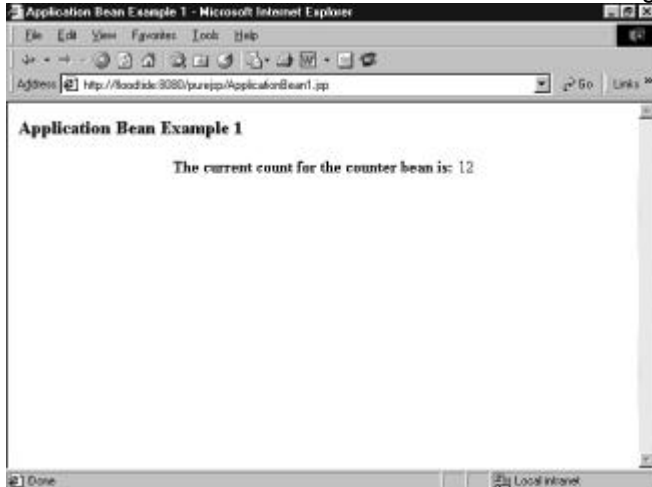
Application Bean Example 1 - Microsoft Internet Explorer

File Edit View Favorites Tools Help

Address http://floodtide:8080/purejsp/ApplicationBean1.jsp Go Links

Application Bean Example 1

The current count for the counter bean is: 12

Done Local intranet